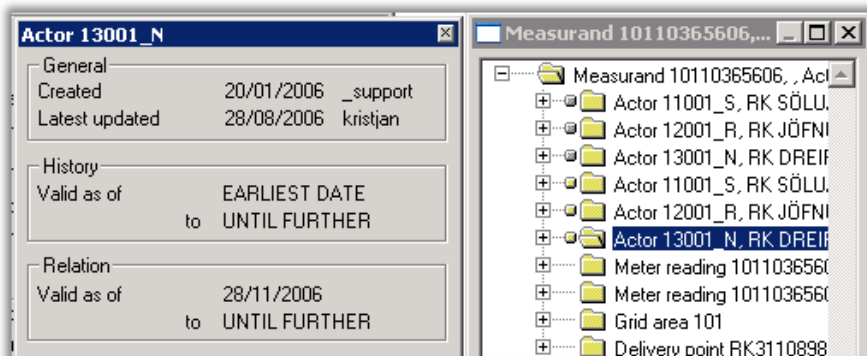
Actor 13001_N

General
Created 20/01/2006 _support
Latest updated 28/08/2006 kristjan

History
Valid as of EARLIEST DATE
to UNTIL FURTHER

Relation
Valid as of 28/11/2006
to UNTIL FURTHER

Measurand 10110365606,...

Measurand 10110365606, , Act
Actor 11001_S, RK SÖLU
Actor 12001_R, RK JÖFNI
Actor 13001_N, RK DREIF
Actor 11001_S, RK SÖLU
Actor 12001_R, RK JÖFNI
Actor 13001_N, RK DREIF
Meter reading 10110365606
Meter reading 10110365606
Grid area 101
Delivery point RK3110898